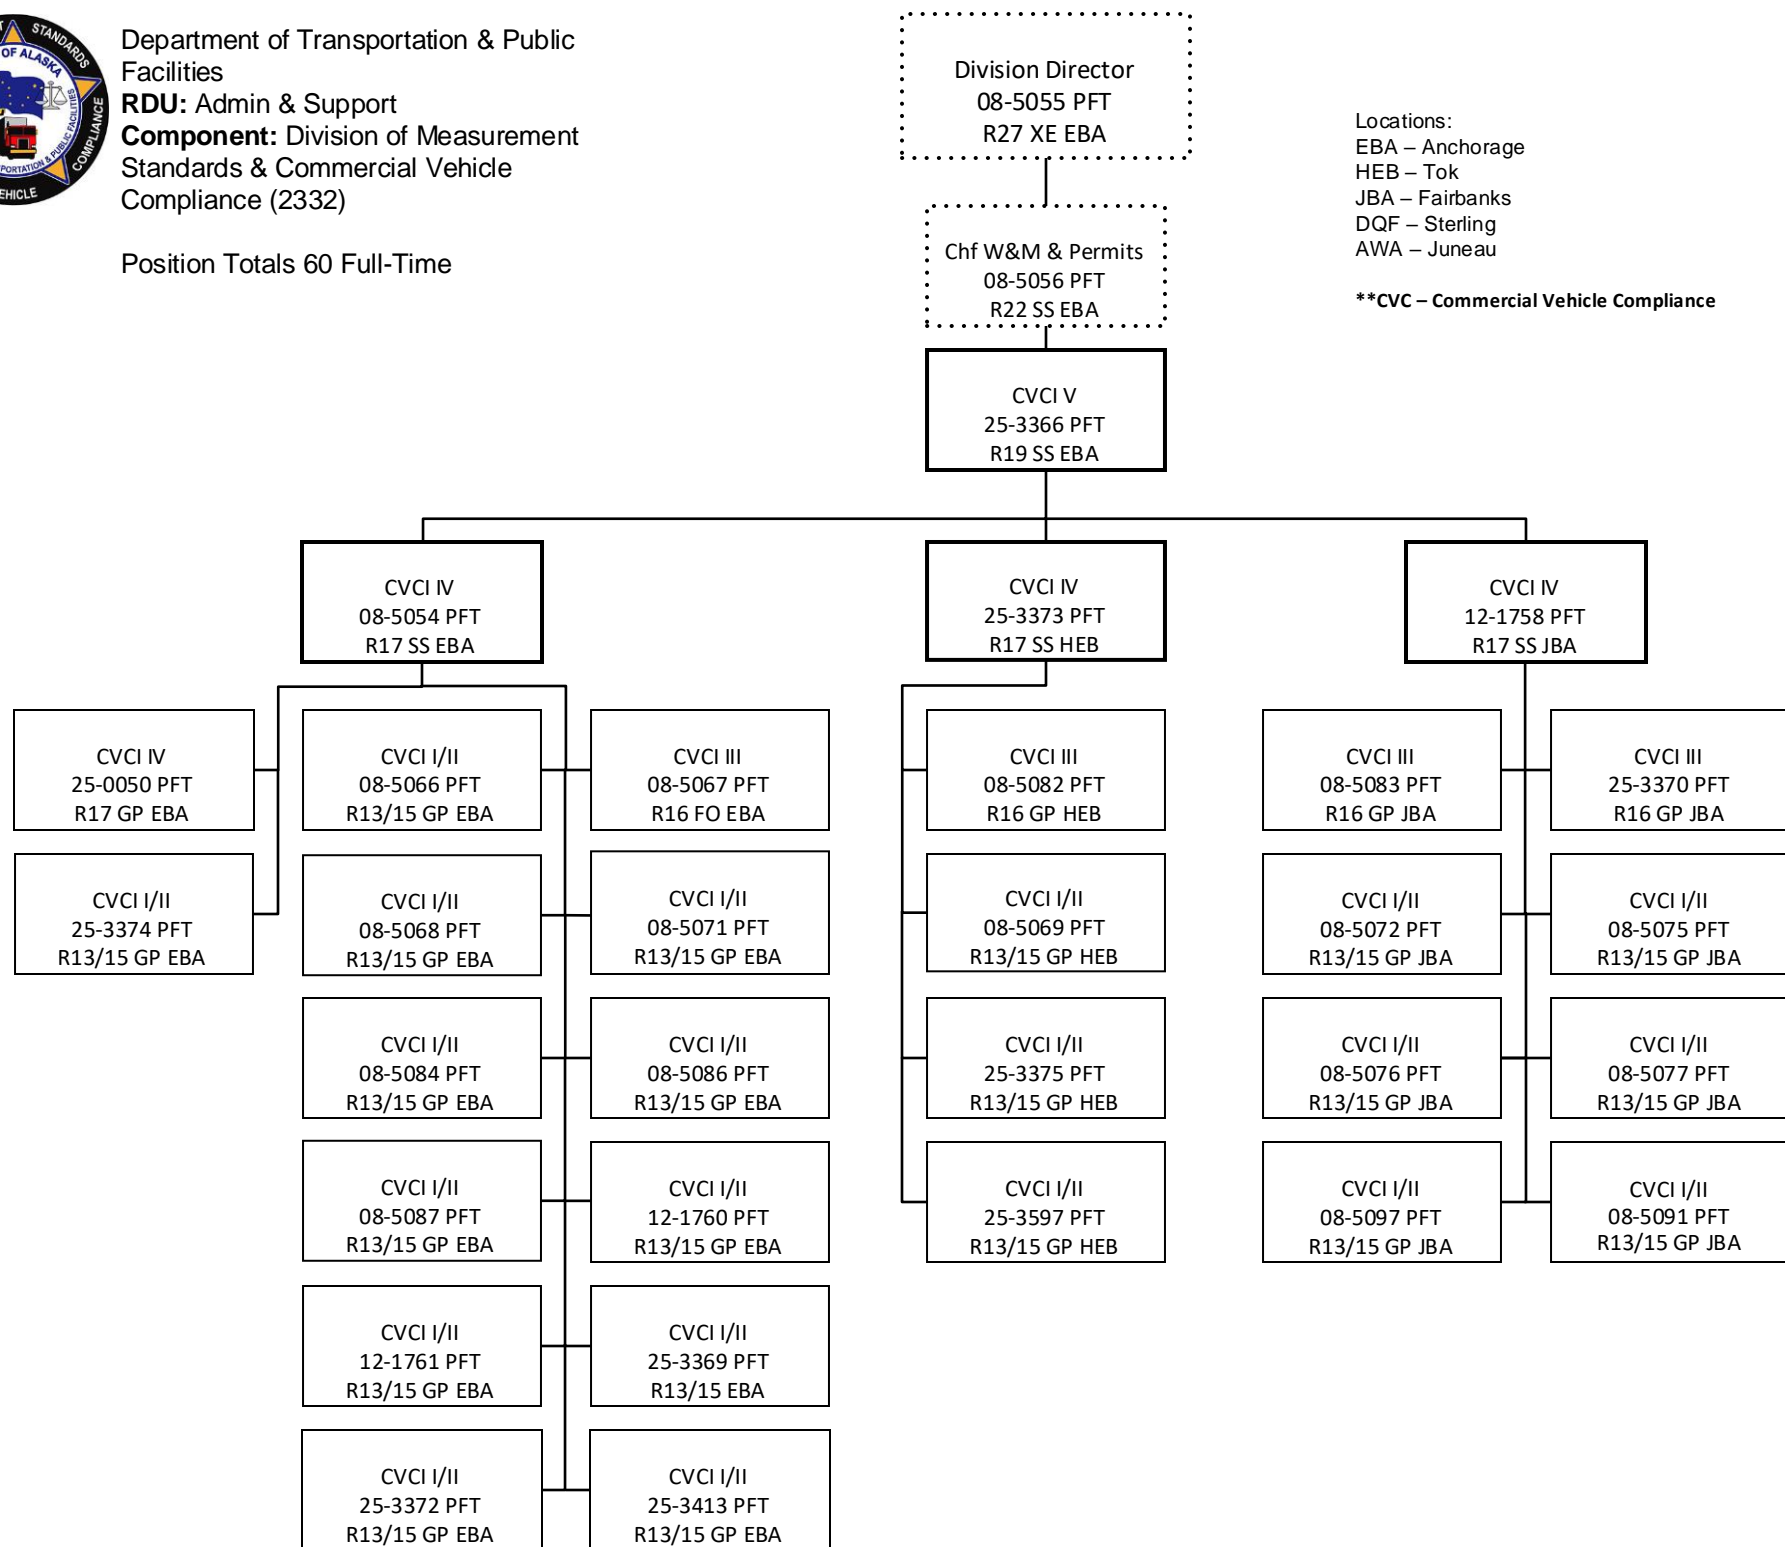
OF ALASKA STANDARDS COMPLIANCE PORTATION & PUBLIC FACILITIES EHICLE

Department of Transportation & Public Facilities
**RDU:** Admin & Support
**Component:** Division of Measurement Standards & Commercial Vehicle Compliance (2332)

Position Totals 60 Full-Time

Division Director
08-5055 PFT
R27 XE EBA

Chf W&M & Permits
08-5056 PFT
R22 SS EBA

Locations:
EBA – Anchorage
HEB – Tok
JBA – Fairbanks
DQF – Sterling
AWA – Juneau

**CVC – Commercial Vehicle Compliance

CVCI V
25-3366 PFT
R19 SS EBA

CVCI IV
08-5054 PFT
R17 SS EBA

CVCI IV
25-3373 PFT
R17 SS HEB

CVCI IV
12-1758 PFT
R17 SS JBA

CVCI IV
25-0050 PFT
R17 GP EBA

CVCI I/II
25-3374 PFT
R13/15 GP EBA

CVCI I/II
08-5066 PFT
R13/15 GP EBA

CVCI III
08-5067 PFT
R16 FO EBA

CVCI I/II
08-5068 PFT
R13/15 GP EBA

CVCI I/II
08-5071 PFT
R13/15 GP EBA

CVCI I/II
08-5084 PFT
R13/15 GP EBA

CVCI I/II
08-5086 PFT
R13/15 GP EBA

CVCI I/II
08-5087 PFT
R13/15 GP EBA

CVCI I/II
12-1760 PFT
R13/15 GP EBA

CVCI I/II
12-1761 PFT
R13/15 GP EBA

CVCI I/II
25-3369 PFT
R13/15 EBA

CVCI I/II
25-3372 PFT
R13/15 GP EBA

CVCI I/II
25-3413 PFT
R13/15 GP EBA

CVCI III
08-5082 PFT
R16 GP HEB

CVCI I/II
08-5069 PFT
R13/15 GP HEB

CVCI I/II
25-3375 PFT
R13/15 GP HEB

CVCI I/II
25-3597 PFT
R13/15 GP HEB

CVCI III
08-5083 PFT
R16 GP JBA

CVCI III
25-3370 PFT
R16 GP JBA

CVCI I/II
08-5072 PFT
R13/15 GP JBA

CVCI I/II
08-5075 PFT
R13/15 GP JBA

CVCI I/II
08-5076 PFT
R13/15 GP JBA

CVCI I/II
08-5077 PFT
R13/15 GP JBA

CVCI I/II
08-5097 PFT
R13/15 GP JBA

CVCI I/II
08-5091 PFT
R13/15 GP JBA